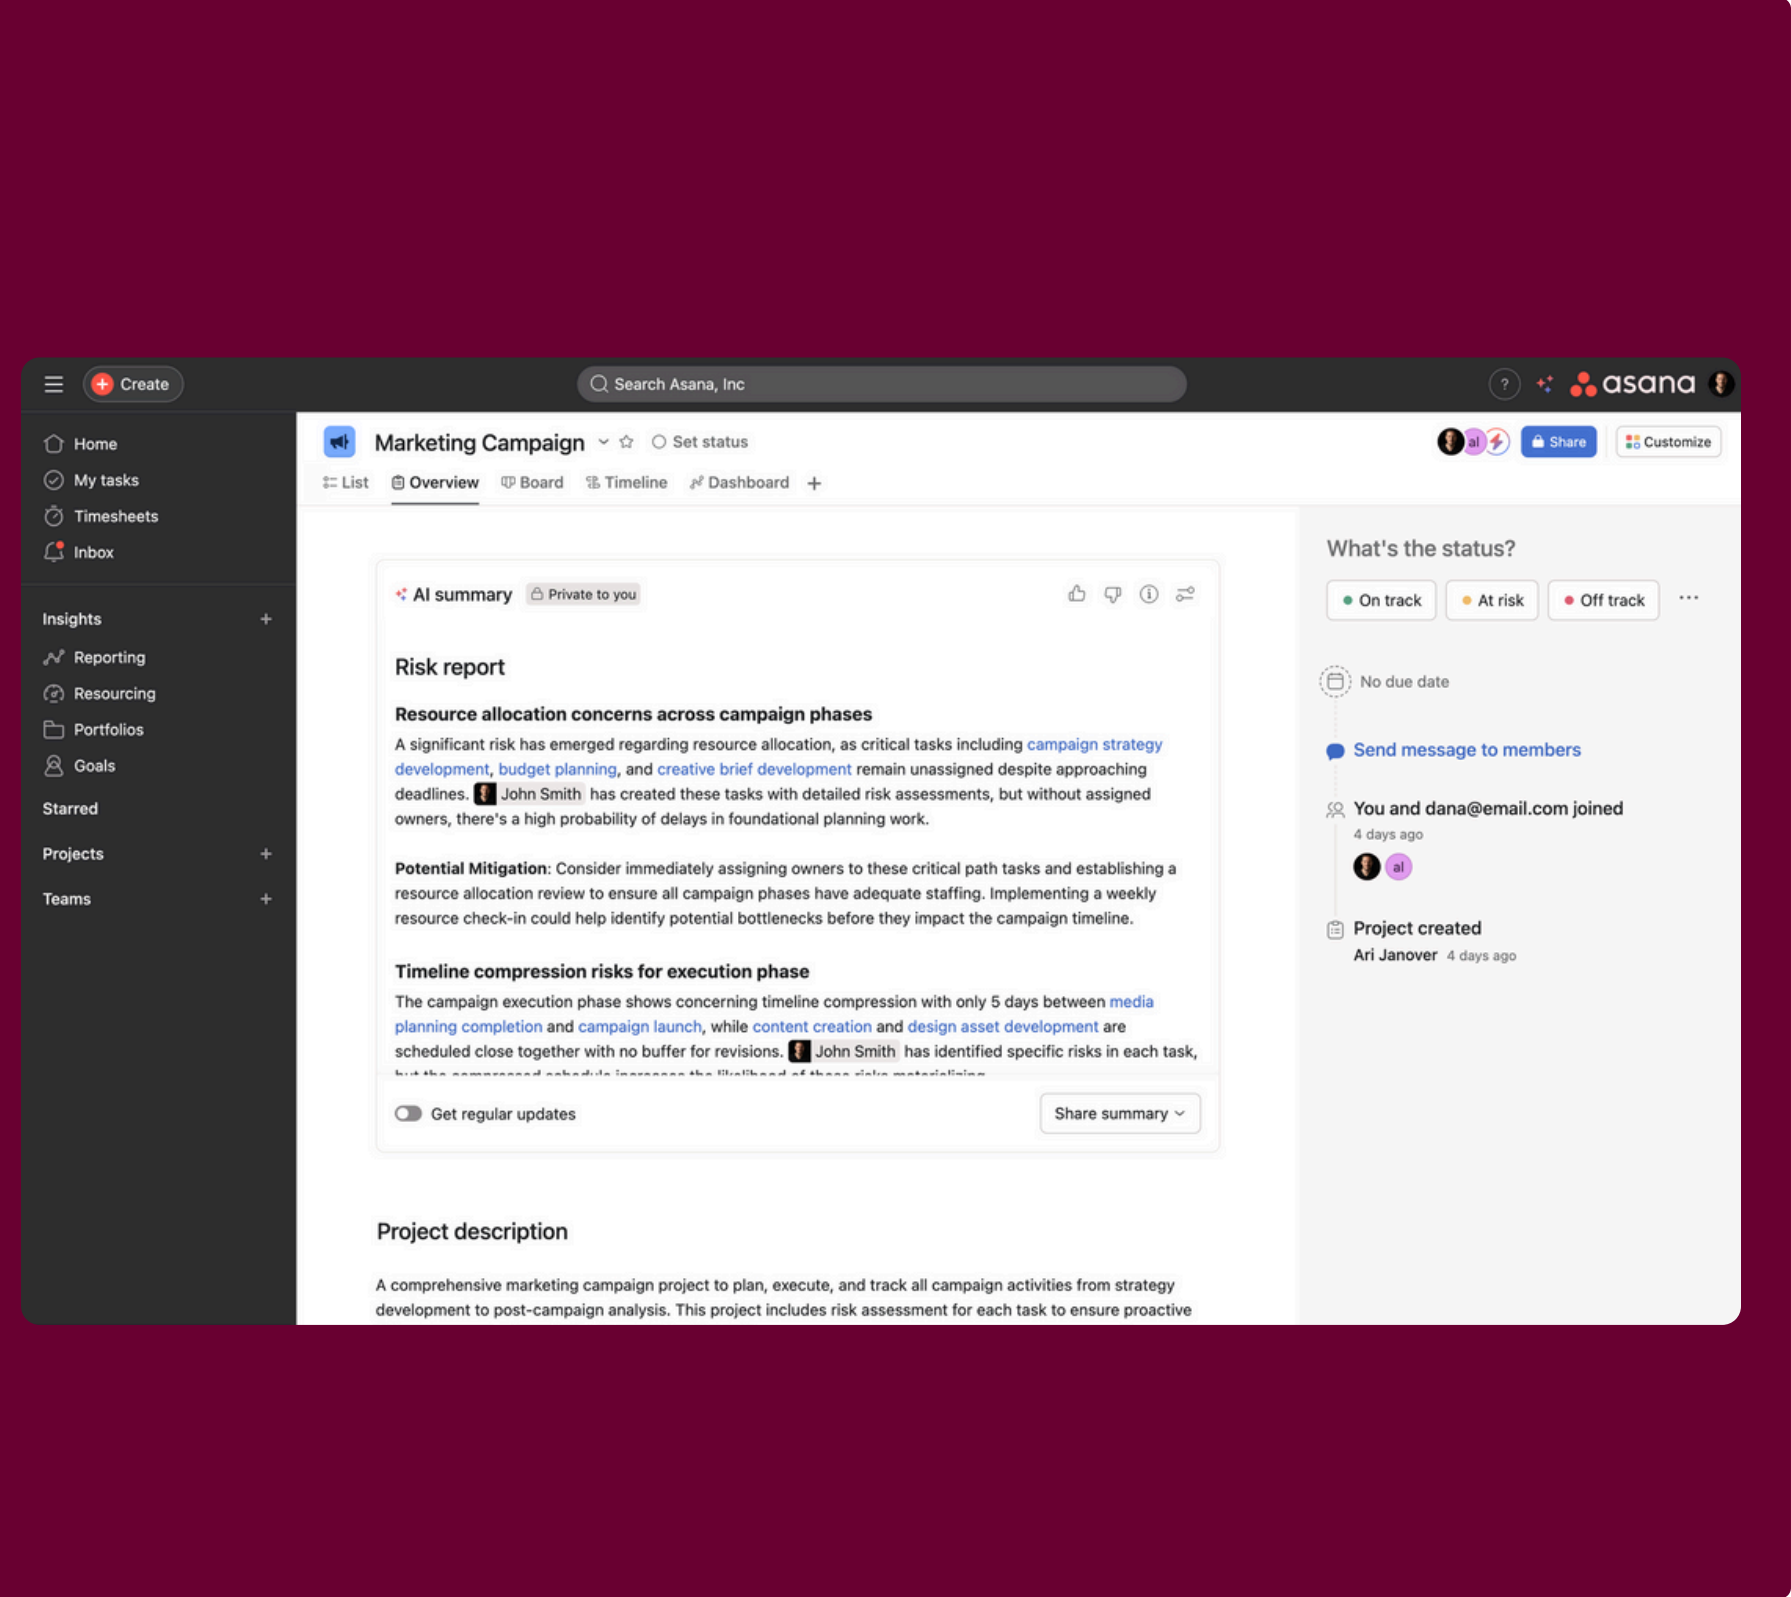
Create

Search Asana, Inc

?

asana

Home
My tasks
Timesheets
Inbox

Insights +
Reporting
Resourcing
Portfolios
Goals

Starred

Projects +

Teams +

Marketing Campaign

Set status

al

Share

Customize

List Overview Board Timeline Dashboard +

AI summary Private to you

Risk report

**Resource allocation concerns across campaign phases**

A significant risk has emerged regarding resource allocation, as critical tasks including campaign strategy development, budget planning, and creative brief development remain unassigned despite approaching deadlines. John Smith has created these tasks with detailed risk assessments, but without assigned owners, there's a high probability of delays in foundational planning work.

**Potential Mitigation**: Consider immediately assigning owners to these critical path tasks and establishing a resource allocation review to ensure all campaign phases have adequate staffing. Implementing a weekly resource check-in could help identify potential bottlenecks before they impact the campaign timeline.

**Timeline compression risks for execution phase**

The campaign execution phase shows concerning timeline compression with only 5 days between media planning completion and campaign launch, while content creation and design asset development are scheduled close together with no buffer for revisions. John Smith has identified specific risks in each task, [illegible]

Get regular updates

Share summary

Project description

A comprehensive marketing campaign project to plan, execute, and track all campaign activities from strategy development to post-campaign analysis. This project includes risk assessment for each task to ensure proactive

What's the status?

On track
At risk
Off track

No due date

Send message to members

You and dana@email.com joined
4 days ago

al

Project created
Ari Janover 4 days ago